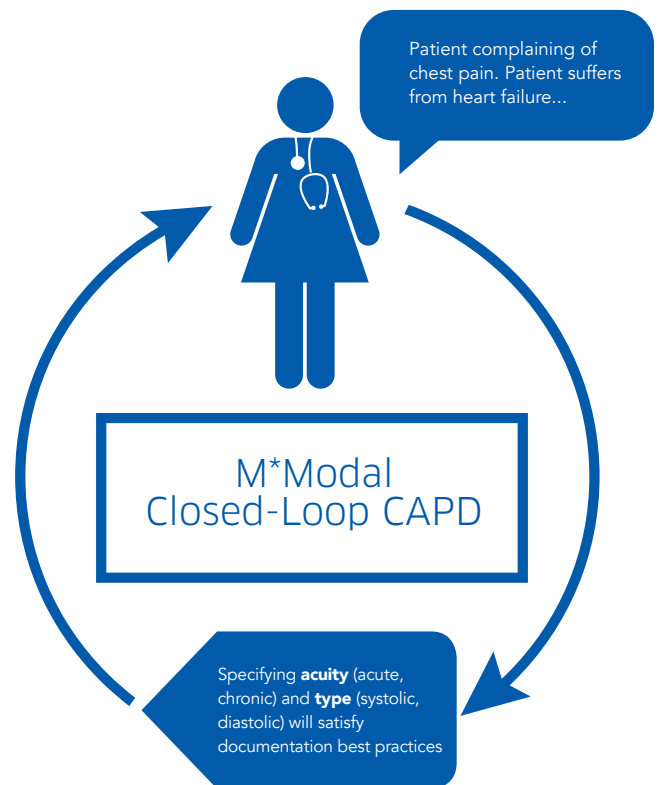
Patient complaining of chest pain. Patient suffers from heart failure...

M*Modal
Closed-Loop CAPD

Specifying **acuity** (acute, chronic) and **type** (systolic, diastolic) will satisfy documentation best practices